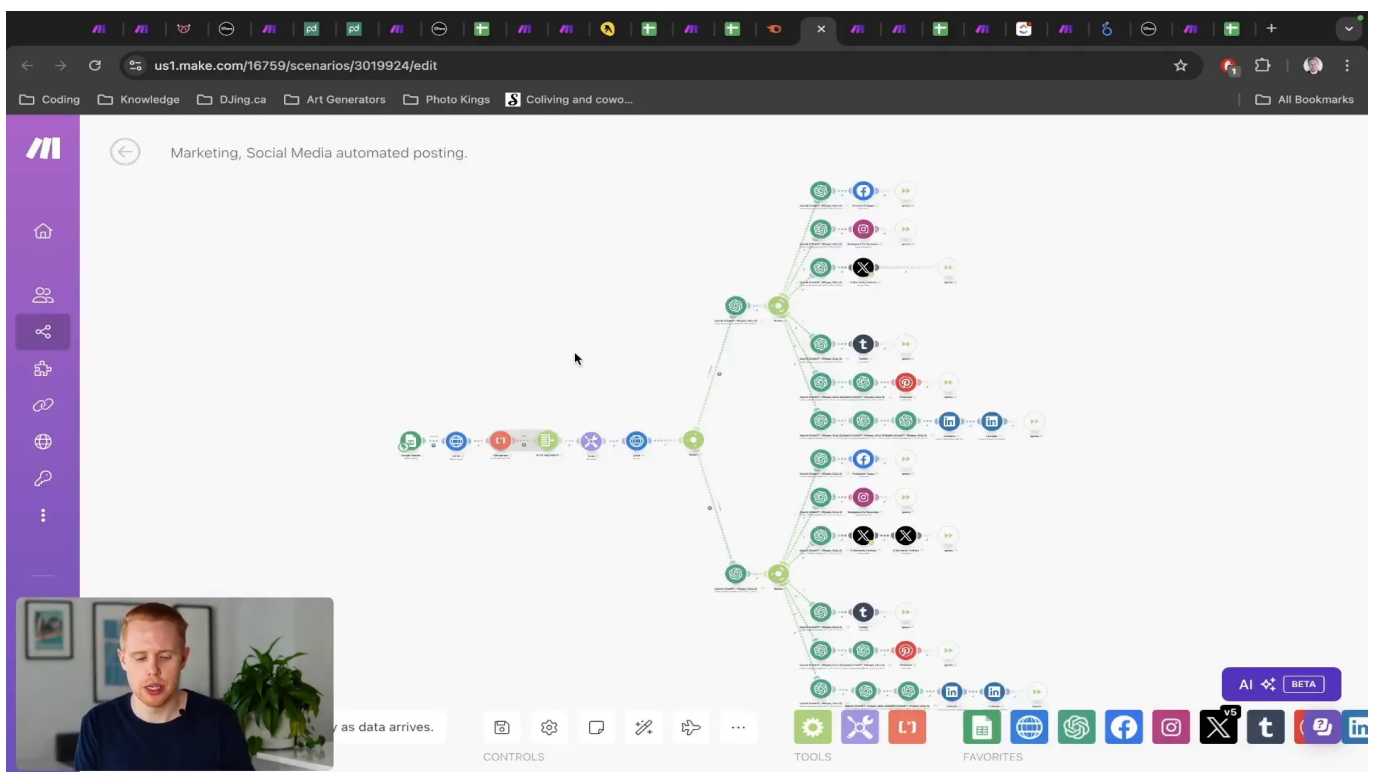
us1.make.com/16759/scenarios/3019924/edit

Coding Knowledge DJing.ca Art Generators Photo Kings Coliving and cowo... All Bookmarks

Marketing, Social Media automated posting.

y as data arrives.

CONTROLS TOOLS FAVORITES

AI BETA

v5